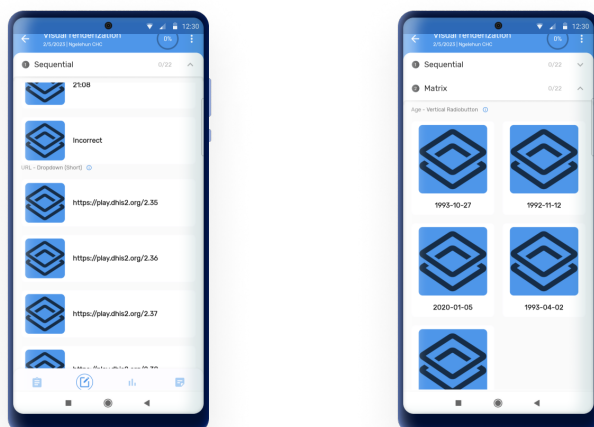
12:30
Visual renderization
2/5/2023 | Ngelehun CHC
0%
1 Sequential 0/22
21:08
Incorrect
URL - Dropdown (Short)
https://play.dhis2.org/2.35
https://play.dhis2.org/2.36
https://play.dhis2.org/2.37
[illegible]

12:30
Visual renderization
2/5/2023 | Ngelehun CHC
0%
1 Sequential 0/22
2 Matrix 0/22
Age - Vertical Radiobutton
1993-10-27
1992-11-12
2020-01-05
1993-04-02